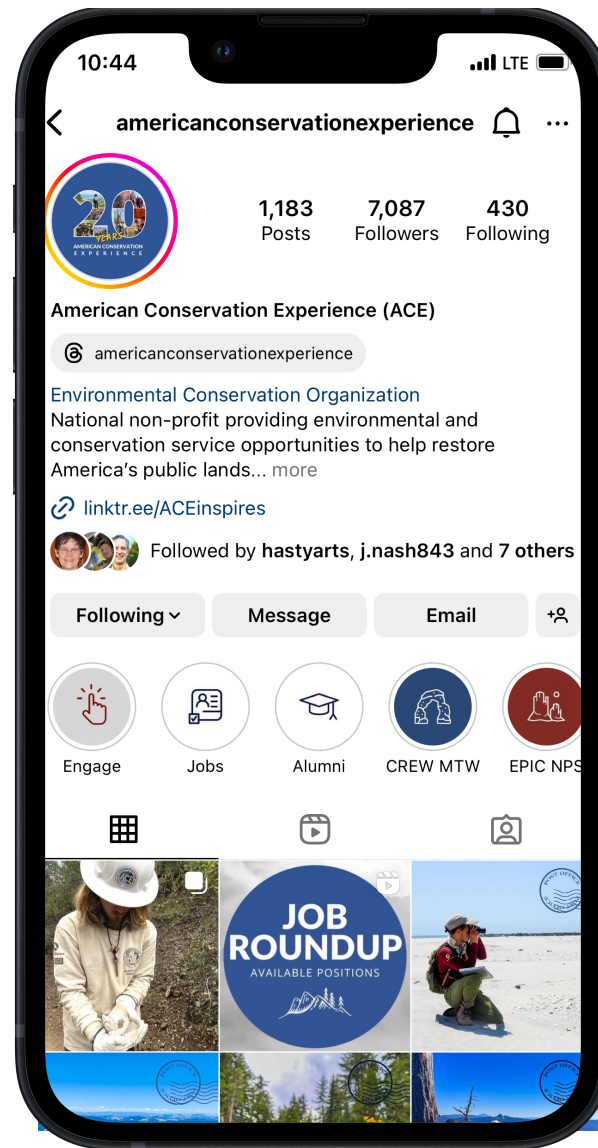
10:44

LTE

americanconservationexperience

20 YEARS
AMERICAN CONSERVATION
EXPERIENCE

1,183
Posts

7,087
Followers

430
Following

American Conservation Experience (ACE)

americanconservationexperience

Environmental Conservation Organization

National non-profit providing environmental and conservation service opportunities to help restore America's public lands... more

linktr.ee/ACEinspires

Followed by hastyarts, j.nash843 and 7 others

Following

Message

Email

Engage

Jobs

Alumni

CREW MTW

EPIC NPS

JOB ROUNDUP
AVAILABLE POSITIONS